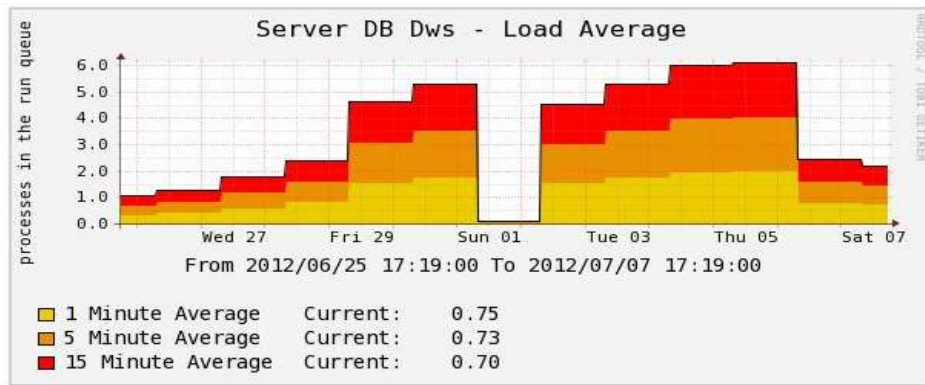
Server DB Dws - Load Average

processes in the run queue

6.0
5.0
4.0
3.0
2.0
1.0
0.0

Wed 27 Fri 29 Sun 01 Tue 03 Thu 05 Sat 07

From 2012/06/25 17:19:00 To 2012/07/07 17:19:00

RRDTOOL / TOBI OETIKER

1 Minute Average Current: 0.75
5 Minute Average Current: 0.73
15 Minute Average Current: 0.70